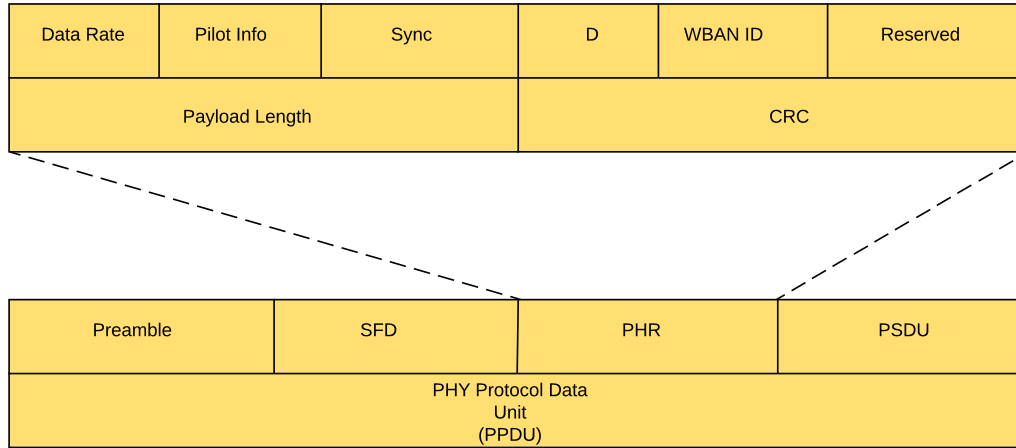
| Data Rate | Pilot Info | Sync | D | WBAN ID | Reserved |
|---|---|---|---|---|---|

| Payload Length | CRC |
|---|---|

| Preamble | SFD | PHR | PSDU |
|---|---|---|---|

PHY Protocol Data Unit (PPDU)